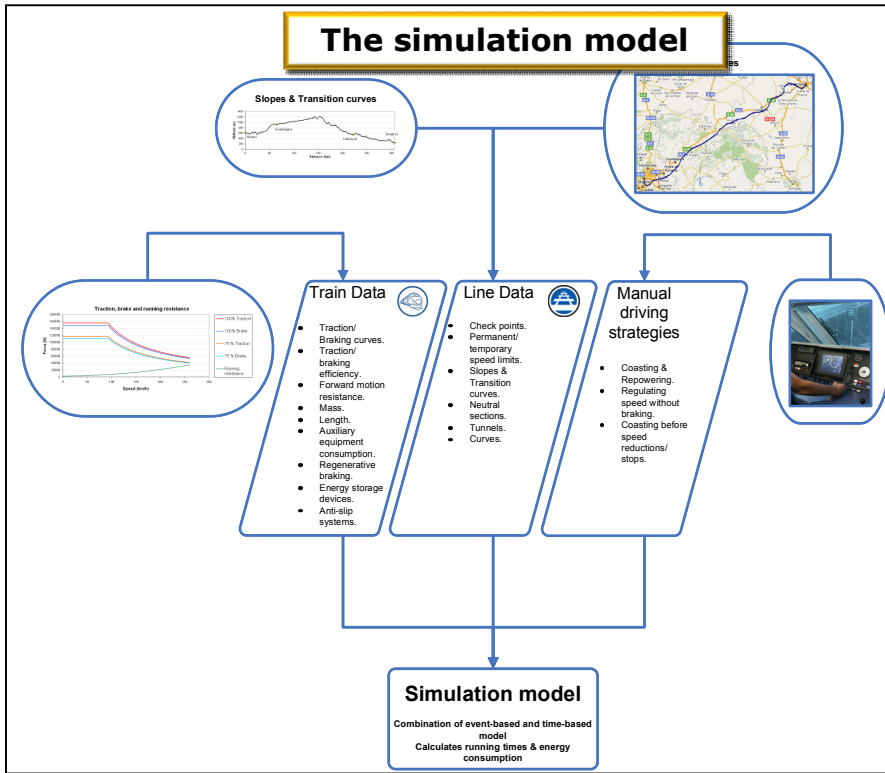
The simulation model

Slopes & Transition curves

Traction, brake and running resistance

Speed (km/h)

100% Traction
100% Brake
75% Traction
75% Brake
Running resistance

Train Data
- Traction/ Braking curves.
- Traction/ braking efficiency.
- Forward motion resistance.
- Mass.
- Length.
- Auxiliary equipment consumption.
- Regenerative braking.
- Energy storage devices.
- Anti-slip systems.

Line Data
- Check points.
- Permanent/ temporary speed limits.
- Slopes & Transition curves.
- Neutral sections.
- Tunnels.
- Curves.

Manual driving strategies
- Coasting & Repowering.
- Regulating speed without braking.
- Coasting before speed reductions/ stops.

Simulation model

Combination of event-based and time-based model
Calculates running times & energy consumption